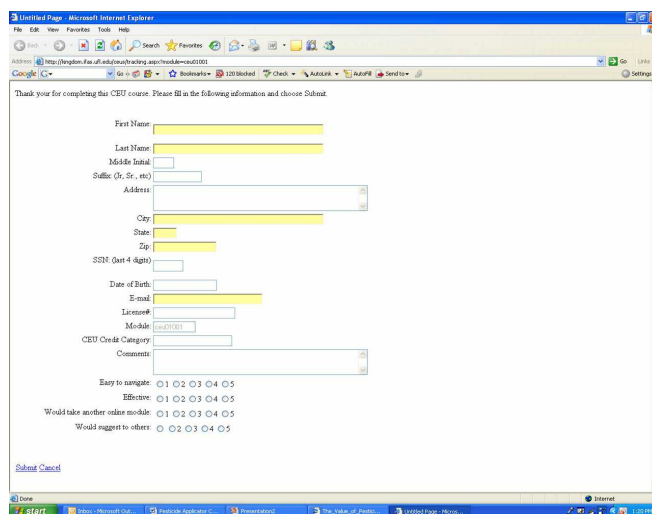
Untitled Page - Microsoft Internet Explorer
File Edit View Favorites Tools Help
Back Search Favorites
Address http://kingdom.ifas.ufl.edu/ceus/tracking.aspx?module=ceu01001
Go Links
Google G- Go Bookmarks 120 blocked Check AutoLink AutoFill Send to Settings

Thank you for completing this CEU course. Please fill in the following information and choose Submit.

First Name:
Last Name:
Middle Initial:
Suffix (Jr, Sr., etc)
Address:
City:
State:
Zip:
SSN: (last 4 digits)
Date of Birth:
E-mail:
License#:
Module: ceu01001
CEU Credit Category:
Comments:

Easy to navigate: 1 2 3 4 5
Effective: 1 2 3 4 5
Would take another online module: 1 2 3 4 5
Would suggest to others: 2 3 4 5

Submit Cancel

Done
Internet
start Inbox - Microsoft Out... Pesticide Applicator C... Presentation2 The_Value_of_Pestic... Untitled Page - Micros... 1:20 PM